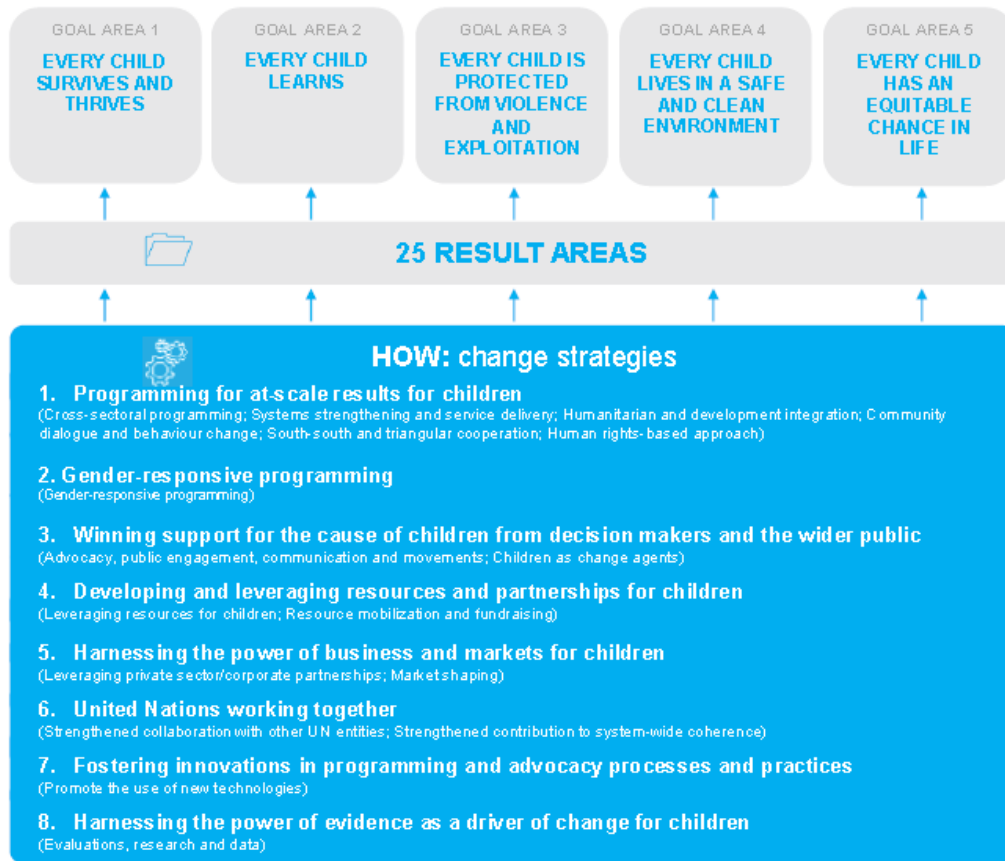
GOAL AREA 1
EVERY CHILD SURVIVES AND THRIVES

GOAL AREA 2
EVERY CHILD LEARNS

GOAL AREA 3
EVERY CHILD IS PROTECTED FROM VIOLENCE AND EXPLOITATION

GOAL AREA 4
EVERY CHILD LIVES IN A SAFE AND CLEAN ENVIRONMENT

GOAL AREA 5
EVERY CHILD HAS AN EQUITABLE CHANCE IN LIFE

25 RESULT AREAS

HOW: change strategies

1. Programming for at-scale results for children
(Cross-sectoral programming; Systems strengthening and service delivery; Humanitarian and development integration; Community dialogue and behaviour change; South-south and triangular cooperation; Human rights-based approach)

2. Gender-responsive programming
(Gender-responsive programming)

3. Winning support for the cause of children from decision makers and the wider public
(Advocacy, public engagement, communication and movements; Children as change agents)

4. Developing and leveraging resources and partnerships for children
(Leveraging resources for children; Resource mobilization and fundraising)

5. Harnessing the power of business and markets for children
(Leveraging private sector/corporate partnerships; Market shaping)

6. United Nations working together
(Strengthened collaboration with other UN entities; Strengthened contribution to system-wide coherence)

7. Fostering innovations in programming and advocacy processes and practices
(Promote the use of new technologies)

8. Harnessing the power of evidence as a driver of change for children
(Evaluations, research and data)